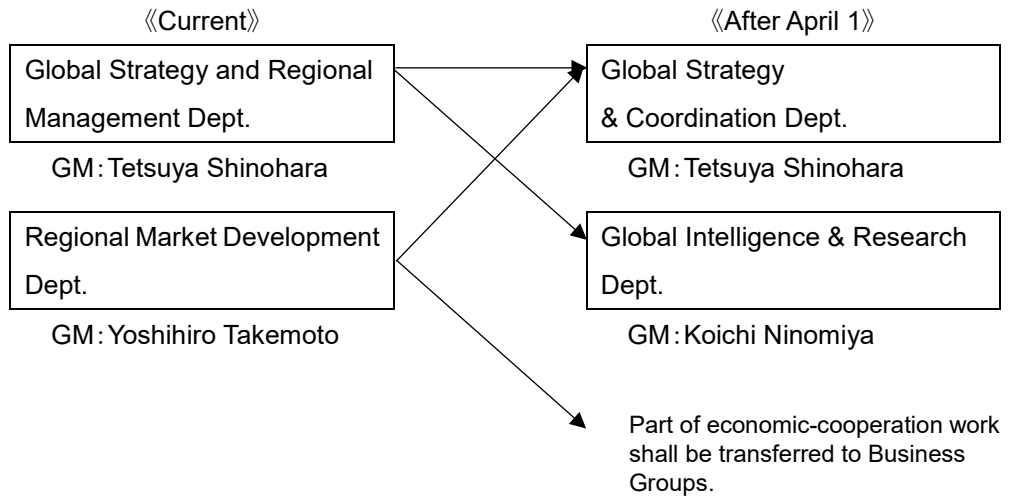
《Current》

Global Strategy and Regional Management Dept.

GM：Tetsuya Shinohara

Regional Market Development Dept.

GM：Yoshihiro Takemoto

《After April 1》

Global Strategy & Coordination Dept.

GM：Tetsuya Shinohara

Global Intelligence & Research Dept.

GM：Koichi Ninomiya

Part of economic-cooperation work shall be transferred to Business Groups.